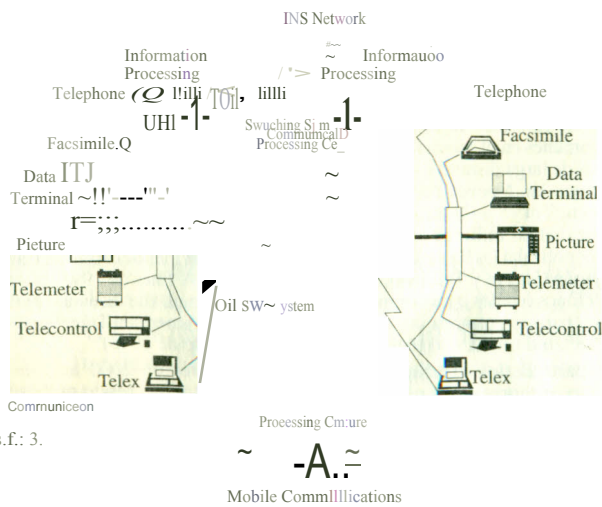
INS Network

Information Processing

Informauoo Processing

Telephone

Telephone

Facsimile.Q

Swuching Si m

CommumcalD Processing Ce_

Facsimile

Data

Data Terminal

Terminal

Pieture

Picture

Telemeter

Telemeter

Telecontrol

Telecontrol

Telex

Telex

Oil SW~ ystem

Comrnuniceon

Proeessing Cm:ure

s.f.: 3.

Mobile Commlllications